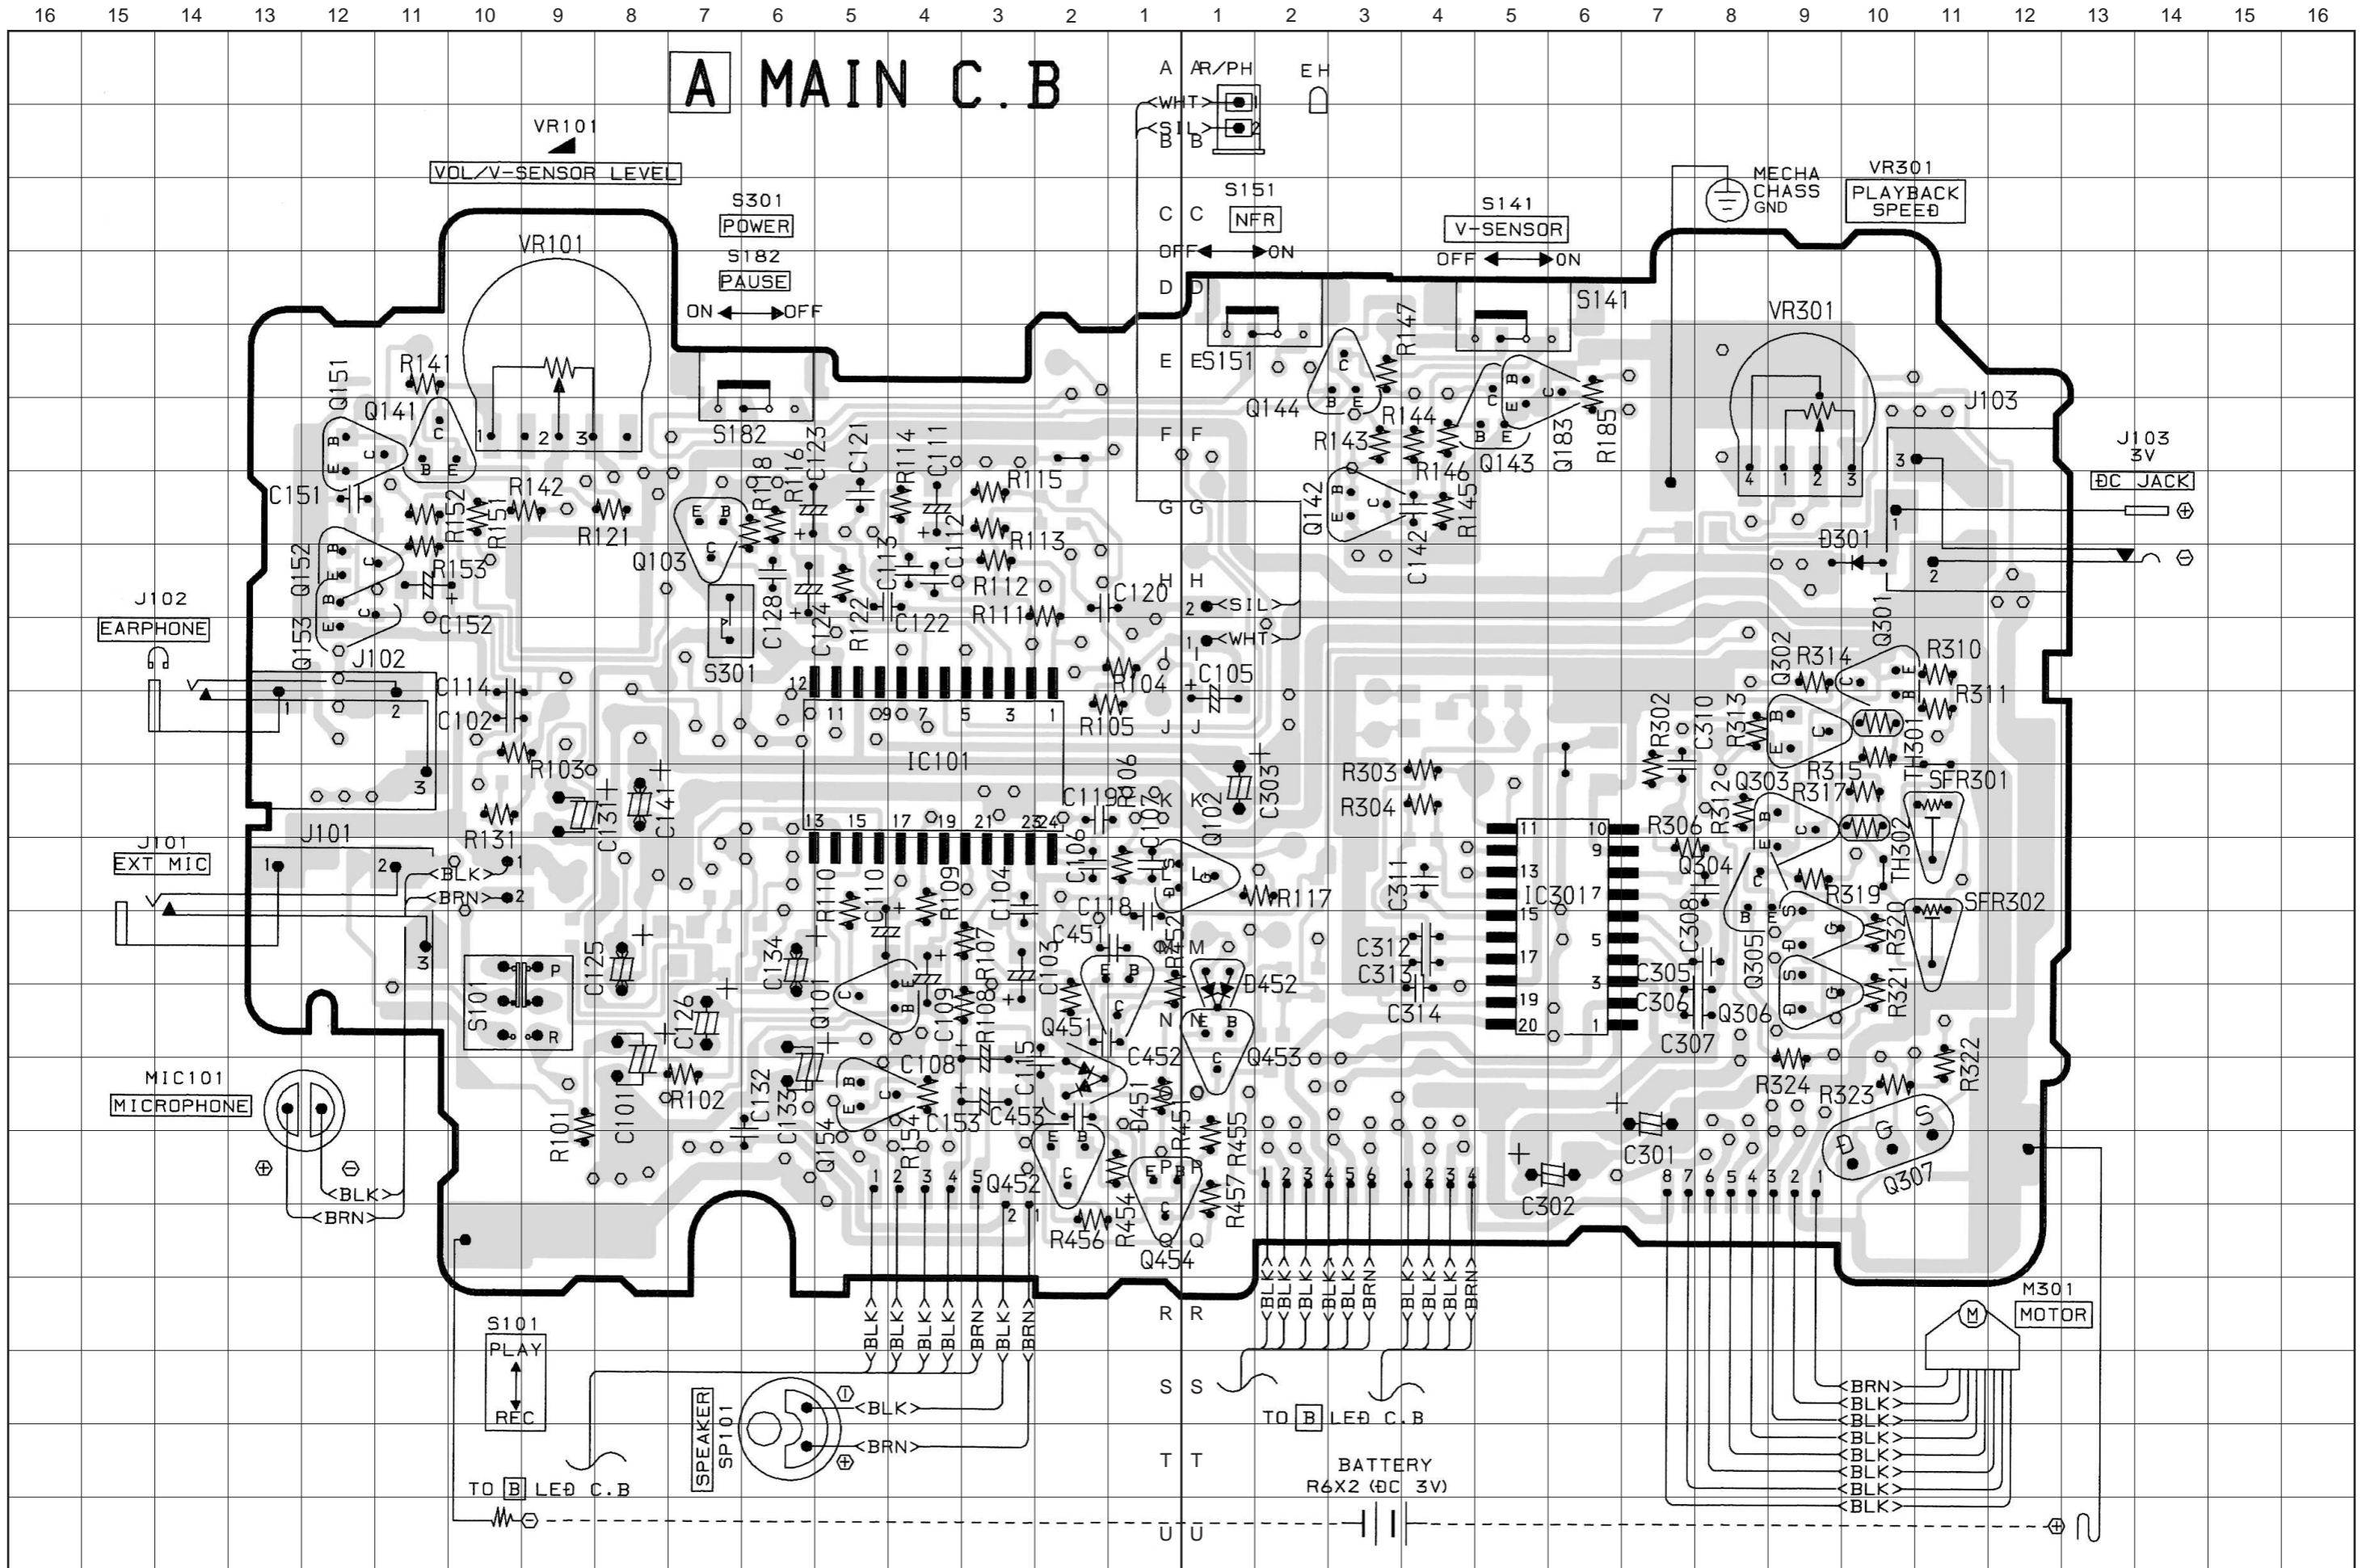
16 15 14 13 12 11 10 9 8 7 6 5 4 3 2 1 1 2 3 4 5 6 7 8 9 10 11 12 13 14 15 16

A MAIN C.B

A AR/PH EH
<WHT> 1
<SIL> 2
B B

VR101
VOL/V-SENSOR LEVEL

S301
POWER
S182
PAUSE
ON OFF

C C S151 NFR
OFF ON

S141
V-SENSOR
OFF ON

MECHA CHASS GND
VR301
PLAYBACK SPEED

D D S141
E ES151
F F
G G
H H
J J
K K
M M
N N
P P
Q Q
R R
S S
T T
U U

VR101 R141 Q151 Q141 C151 R142 R152 R151 R121 R153 Q152 C152 Q153 J102 J102 EARPHONE C114 C102 R103 R131 J101 J101 EXT MIC <BLK> <BRN> S101 C125 C126 C101 R102 R101 MIC101 MICROPHONE <BLK> <BRN>

S182 Q103 R118 R116 C123 C121 R114 C111 R115 R113 R112 R111 C112 C113 C122 R122 C124 C128 S301 C120 R104 R105 C105 IC101 C119 R106 C107 C106 C118 R117 Q102 C303 R110 C110 R109 C104 C134 Q101 C109 R107 R108 C103 C108 C115 C153 C453 C451 Q451 R452 D452 C452 Q453 D451 R455 R457 R454 R456 Q452 Q454 C132 C133 Q154 R154

Q144 R147 R144 R143 R146 R145 Q143 Q183 R185 Q142 C142 R303 R304 C311 C312 C313 C314 IC301 C305 C306 C307 C301 C302

VR301 J103 J103 3V DC JACK D301 Q301 R310 R311 R314 Q302 R302 C310 R313 Q303 R315 R317 R312 TH301 SFR301 R306 Q304 TH302 C308 R319 SFR302 Q305 R320 R321 Q306 R324 R323 R322 Q307

<SIL> <WHT>

<BLK> <BLK> <BLK> <BLK> <BRN> <BLK> <BRN>
<BLK> <BLK> <BLK> <BLK> <BLK> <BRN> <BLK> <BLK> <BLK> <BRN>

S101 PLAY REC
SPEAKER SP101 <BLK> <BRN>
TO B LED C.B
TO B LED C.B
BATTERY R6X2 (DC 3V)

M301 MOTOR
<BRN> <BLK> <BLK> <BLK> <BLK> <BLK> <BLK> <BLK> <BLK>